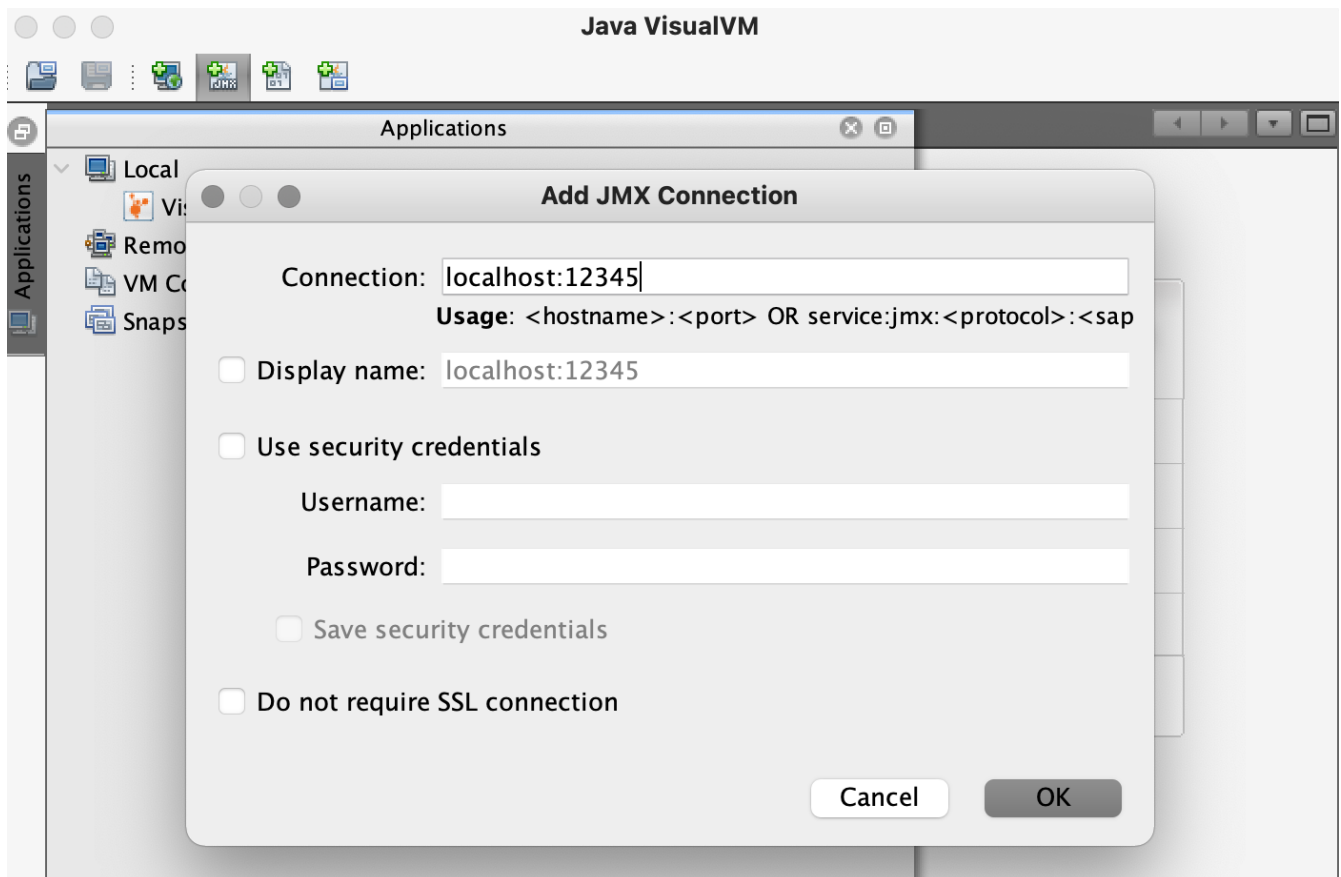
Java VisualVM

JMX

Applications

Applications

Local

Vis

Remo

VM Co

Snaps

Add JMX Connection

Connection: localhost:12345

**Usage**: <hostname>:<port> OR service:jmx:<protocol>:<sap

Display name: localhost:12345

Use security credentials

Username:

Password:

Save security credentials

Do not require SSL connection

Cancel

OK